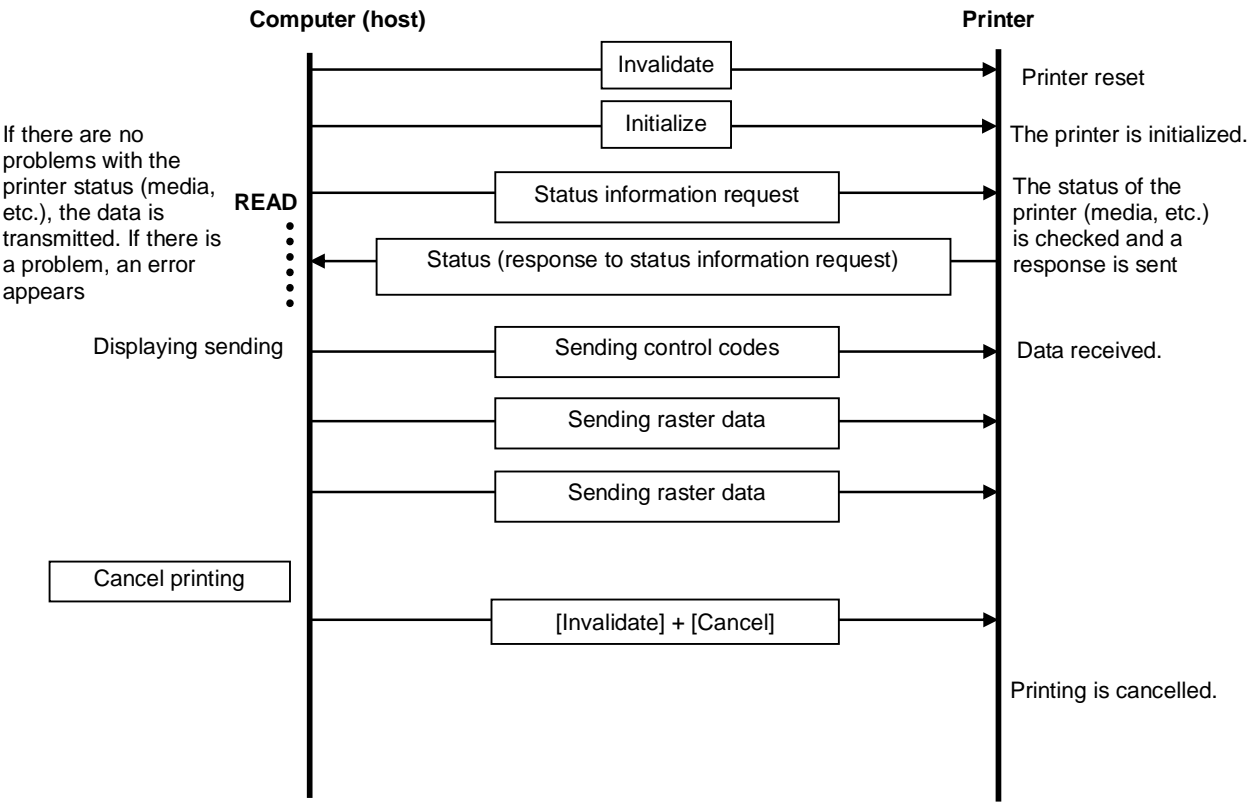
Computer (host)

Printer

Invalidate

Printer reset

Initialize

The printer is initialized.

If there are no problems with the printer status (media, etc.), the data is transmitted. If there is a problem, an error appears

READ

Status information request

The status of the printer (media, etc.) is checked and a response is sent

Status (response to status information request)

Displaying sending

Sending control codes

Data received.

Sending raster data

Sending raster data

Cancel printing

[Invalidate] + [Cancel]

Printing is cancelled.